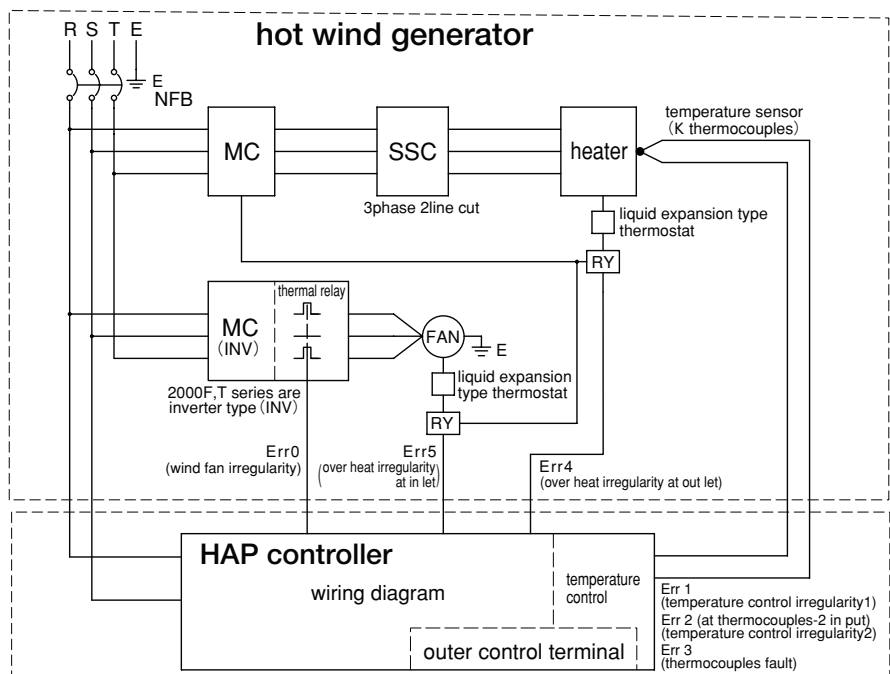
R S T E

hot wind generator

E
NFB

MC

SSC

heater

temperature sensor
(K thermocouples)

3phase 2line cut

liquid expansion type thermostat

RY

thermal relay

MC
(INV)

FAN

E

2000F,T series are inverter type (INV)

liquid expansion type thermostat

RY

Err0
(wind fan irregularity)

Err5
(over heat irregularity at in let)

Err4
(over heat irregularity at out let)

HAP controller

wiring diagram

temperature control

outer control terminal

Err 1
(temperature control irregularity1)
Err 2 (at thermocouples-2 in put)
(temperature control irregularity2)
Err 3
(thermocouples fault)